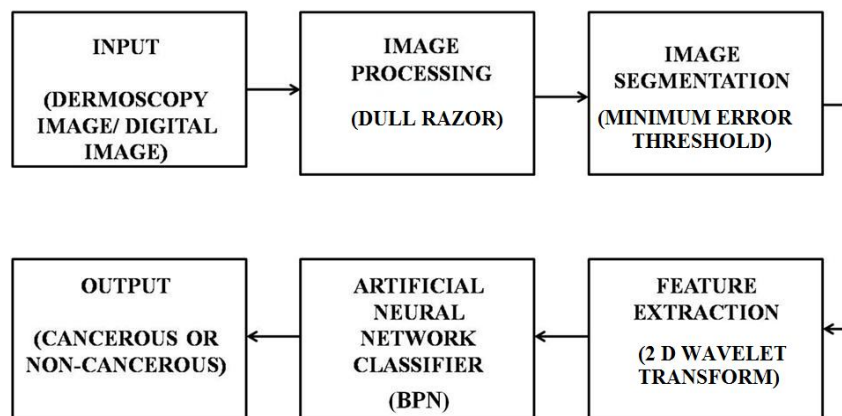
INPUT

(DERMOSCOPY IMAGE/ DIGITAL IMAGE)

IMAGE PROCESSING

(DULL RAZOR)

IMAGE SEGMENTATION

(MINIMUM ERROR THRESHOLD)

FEATURE EXTRACTION

(2 D WAVELET TRANSFORM)

ARTIFICIAL NEURAL NETWORK CLASSIFIER

(BPN)

OUTPUT

(CANCEROUS OR NON-CANCEROUS)